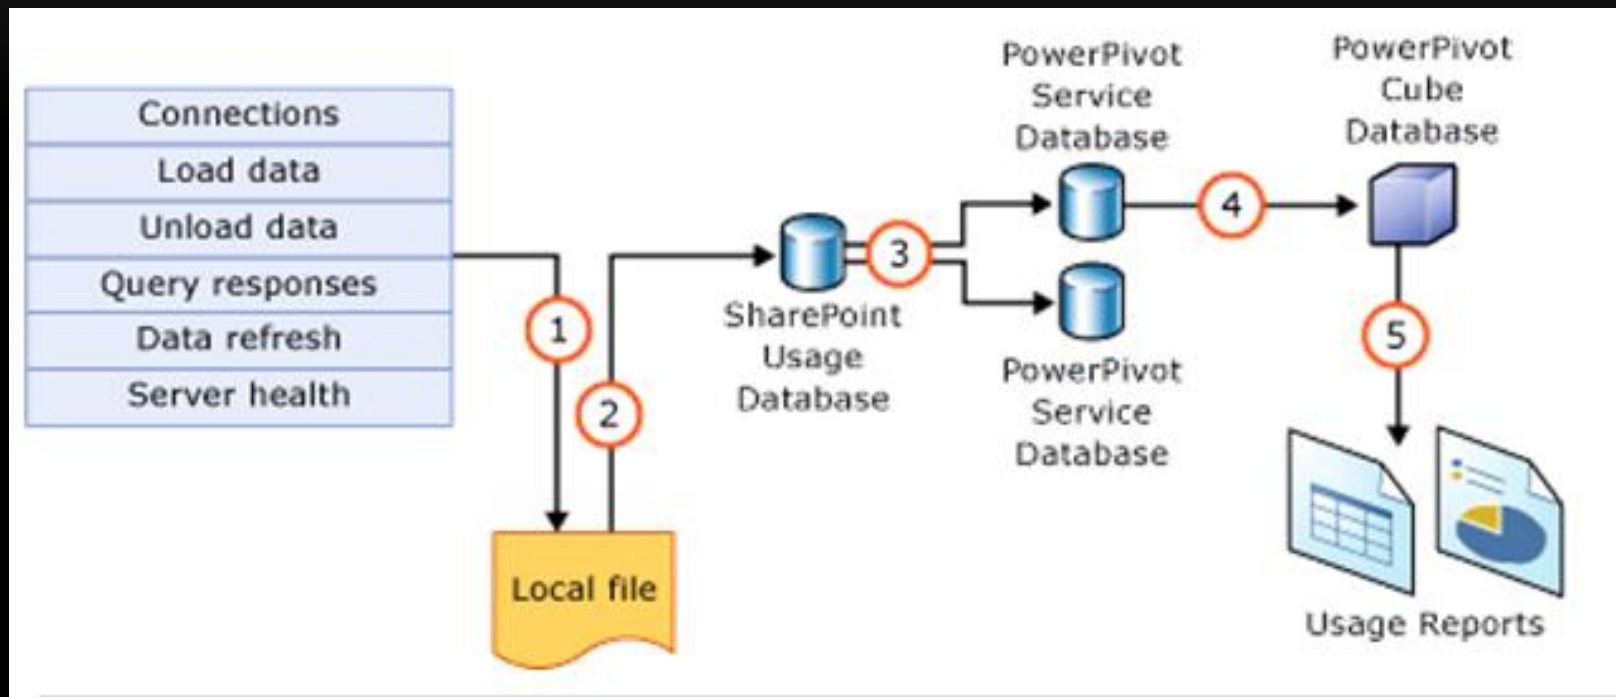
Connections
Load data
Unload data
Query responses
Data refresh
Server health

1

2

Local file

SharePoint Usage Database

3

PowerPivot Service Database

PowerPivot Service Database

4

PowerPivot Cube Database

5

Usage Reports